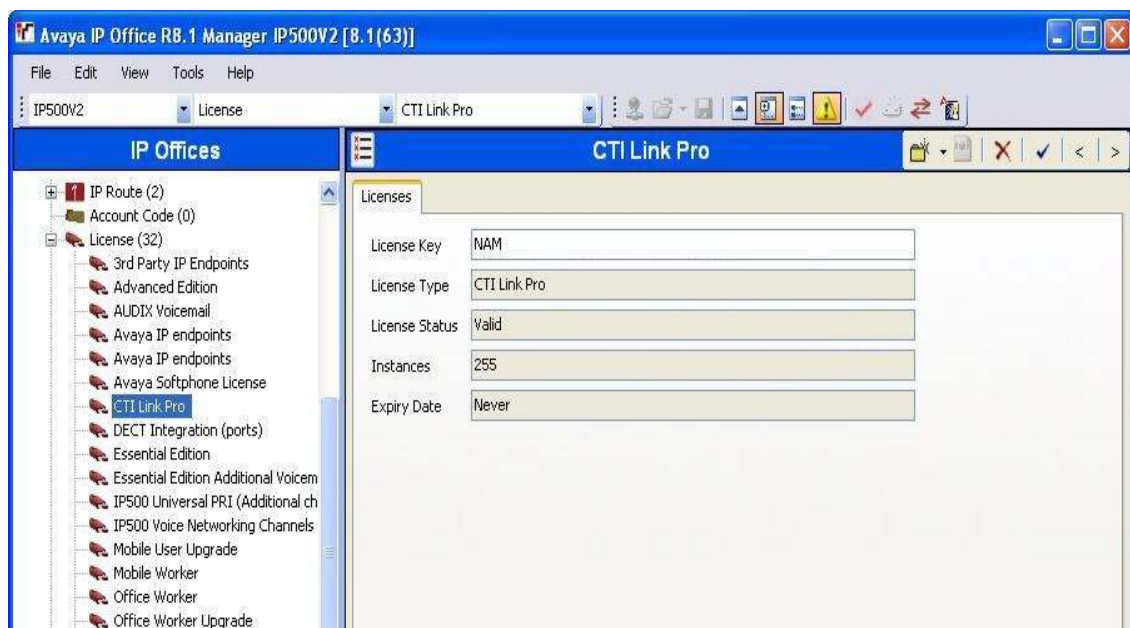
Avaya IP Office R8.1 Manager IP500V2 [8.1(63)]

File Edit View Tools Help

IP500V2
License
CTI Link Pro

IP Offices

IP Route (2)
Account Code (0)
License (32)
3rd Party IP Endpoints
Advanced Edition
AUDIX Voicemail
Avaya IP endpoints
Avaya IP endpoints
Avaya Softphone License
CTI Link Pro
DECT Integration (ports)
Essential Edition
Essential Edition Additional Voicem
IP500 Universal PRI (Additional ch
IP500 Voice Networking Channels
Mobile User Upgrade
Mobile Worker
Office Worker
Office Worker Upgrade

CTI Link Pro

Licenses

| License Key | NAM |
|---|---|
| License Type | CTI Link Pro |
| License Status | Valid |
| Instances | 255 |
| Expiry Date | Never |